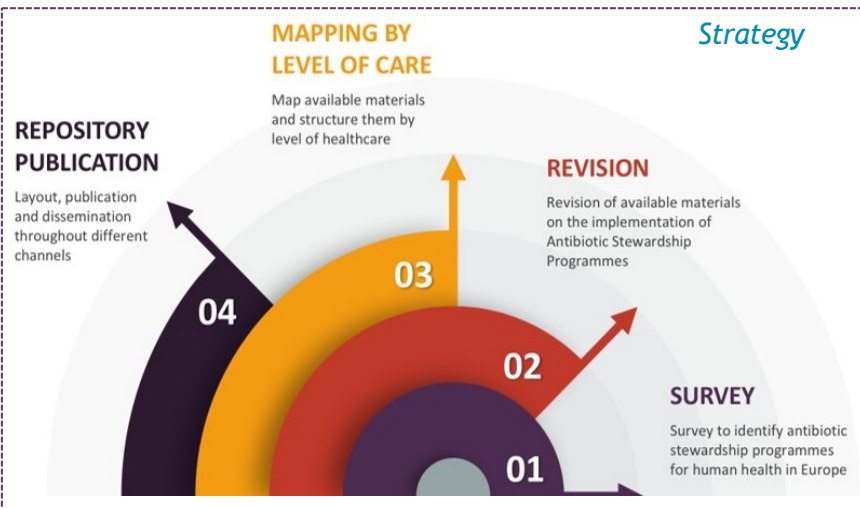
Strategy

MAPPING BY LEVEL OF CARE

Map available materials and structure them by level of healthcare

REPOSITORY PUBLICATION

Layout, publication and dissemination throughout different channels

REVISION

Revision of available materials on the implementation of Antibiotic Stewardship Programmes

03

04

02

SURVEY

Survey to identify antibiotic stewardship programmes for human health in Europe

01